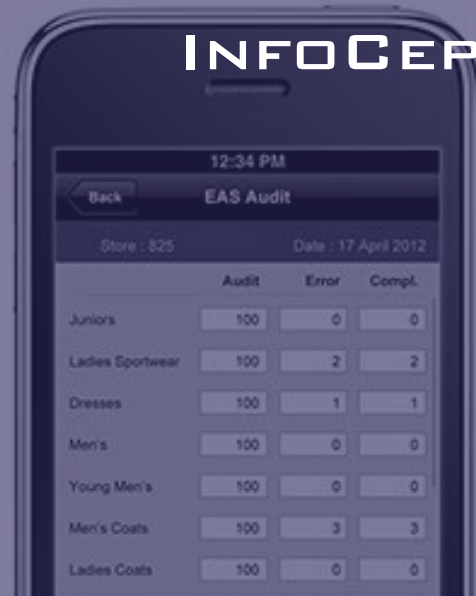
INFOCEP

12:34 PM

Back

EAS Audit

Store : 825

Date : 17 April 2012

| | Audit | Error | Compl. |
|---|---|---|---|
| Juniors | 100 | 0 | 0 |
| Ladies Sportwear | 100 | 2 | 2 |
| Dresses | 100 | 1 | 1 |
| Men's | 100 | 0 | 0 |
| Young Men's | 100 | 0 | 0 |
| Men's Coats | 100 | 3 | 3 |
| Ladies Coats | 100 | 0 | 0 |